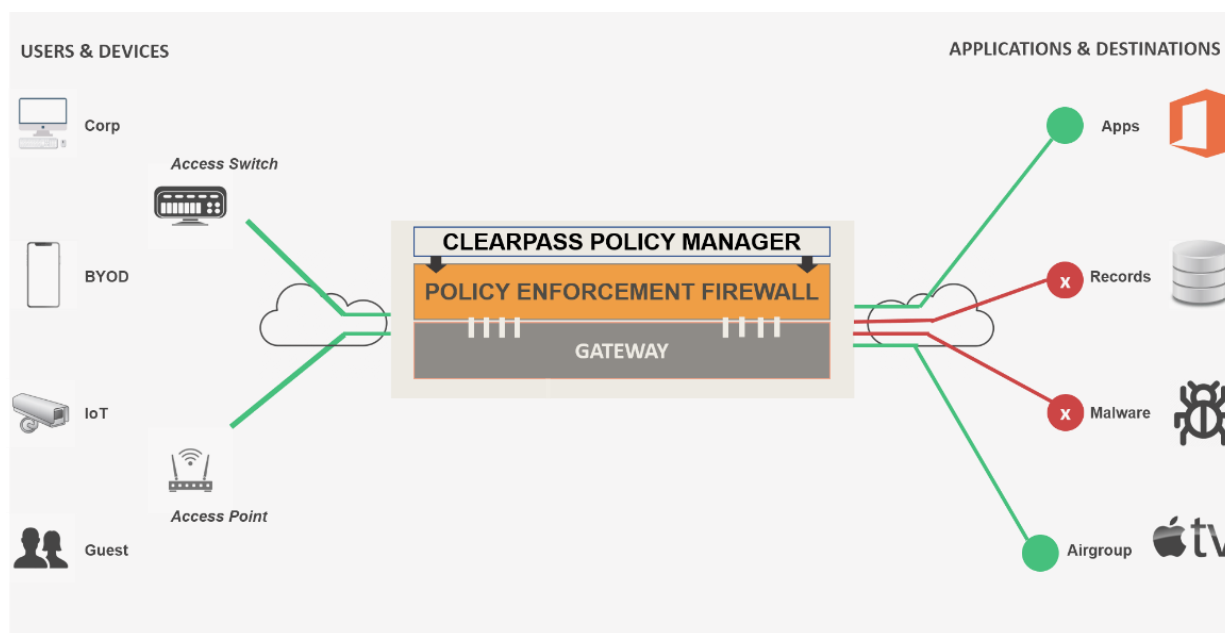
USERS & DEVICES

Corp

BYOD

IoT

Guest

Access Switch

Access Point

CLEARPASS POLICY MANAGER

POLICY ENFORCEMENT FIREWALL

GATEWAY

APPLICATIONS & DESTINATIONS

Apps

x Records

x Malware

Airgroup

tv